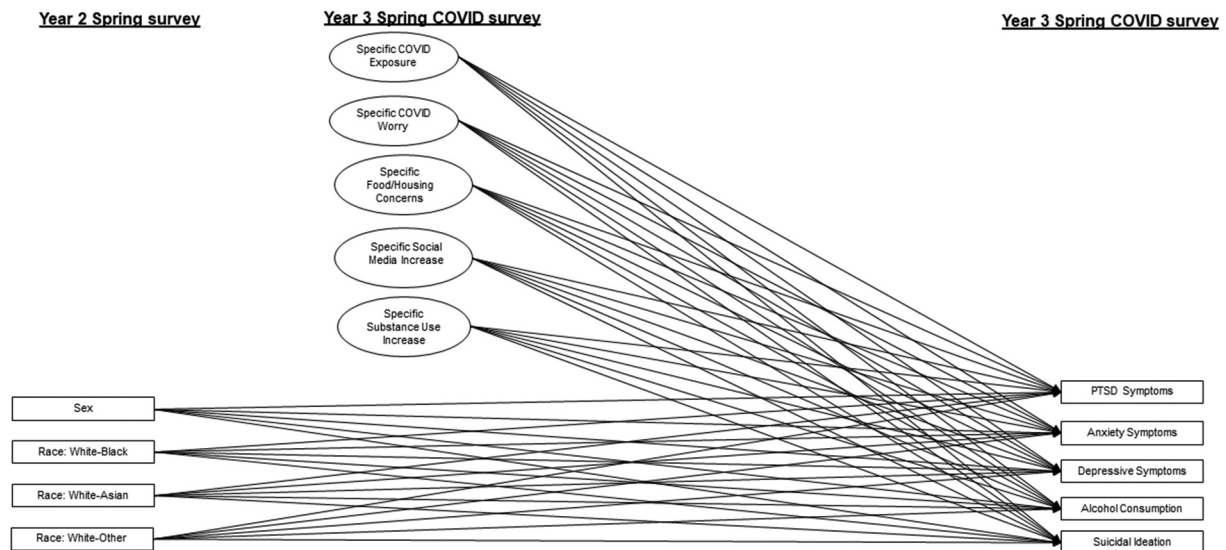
Year 2 Spring survey

Year 3 Spring COVID survey

Year 3 Spring COVID survey

Specific COVID Exposure

Specific COVID Worry

Specific Food/Housing Concerns

Specific Social Media Increase

Specific Substance Use Increase

Sex

Race: White-Black

Race: White-Asian

Race: White-Other

PTSD Symptoms

Anxiety Symptoms

Depressive Symptoms

Alcohol Consumption

Suicidal Ideation